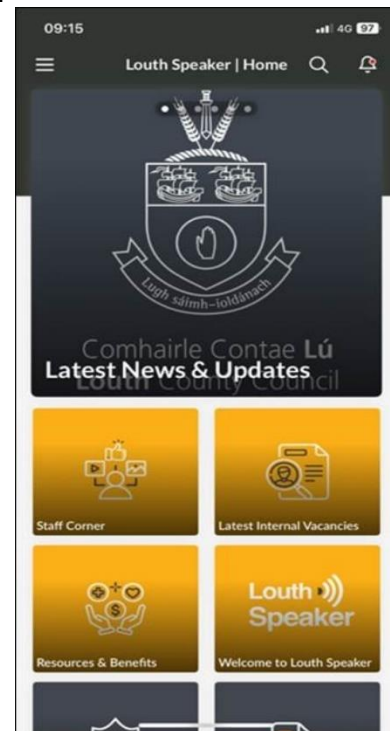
09:15

4G 97

Louth Speaker | Home

Lugh sáimh-ioldánach

Comhairle Contae Lú

Latest News & Updates

Louth County Council

Staff Corner

Latest Internal Vacancies

Resources & Benefits

Louth Speaker

Welcome to Louth Speaker